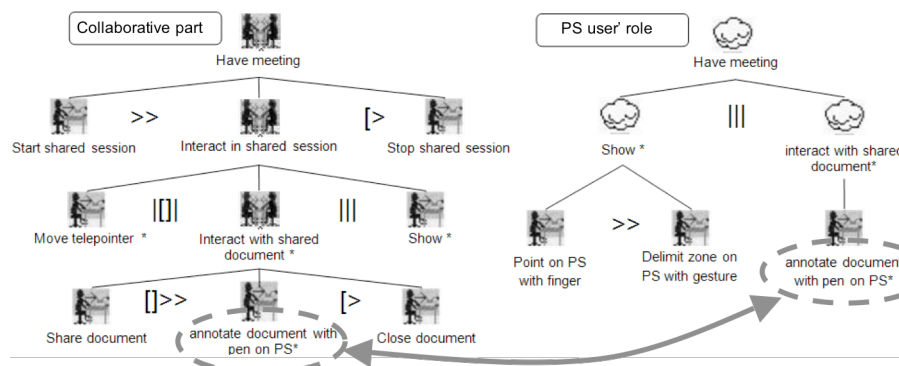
Collaborative part

Have meeting

Start shared session >> Interact in shared session [> Stop shared session

Move telepointer * |[]| Interact with shared document * ||| Show *

Share document []>> annotate document with pen on PS* [> Close document

PS user' role

Have meeting

Show * ||| interact with shared document*

Point on PS with finger >> Delimit zone on PS with gesture

annotate document with pen on PS*